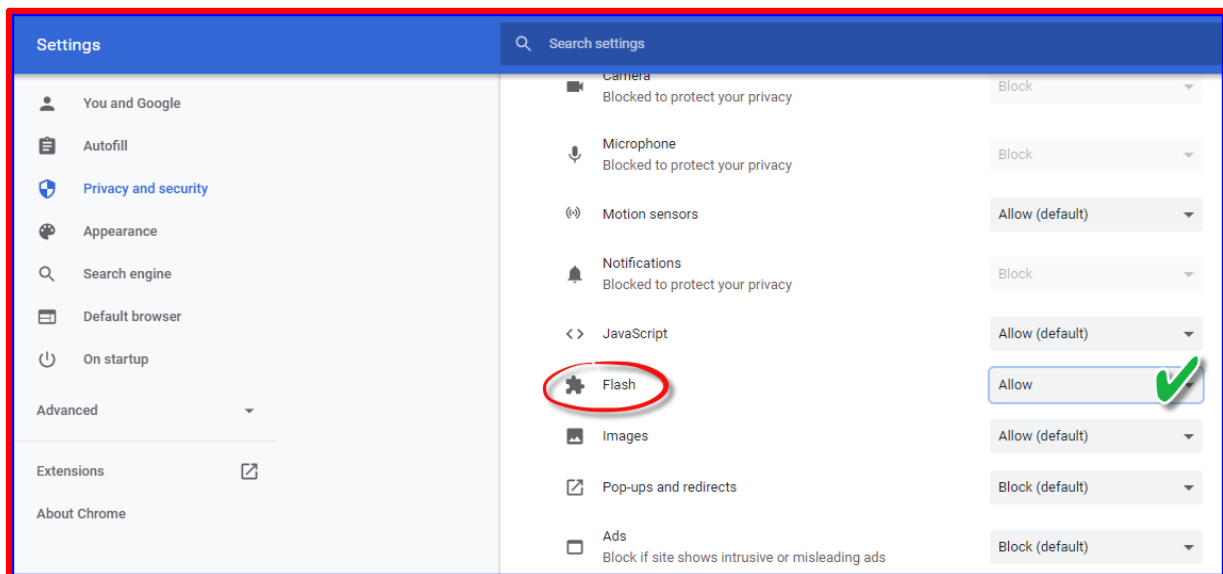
Settings

Search settings

You and Google
Autofill
Privacy and security
Appearance
Search engine
Default browser
On startup

Advanced

Extensions

About Chrome

Camera
Blocked to protect your privacy
Block

Microphone
Blocked to protect your privacy
Block

Motion sensors
Allow (default)

Notifications
Blocked to protect your privacy
Block

JavaScript
Allow (default)

Flash
Allow

Images
Allow (default)

Pop-ups and redirects
Block (default)

Ads
Block if site shows intrusive or misleading ads
Block (default)